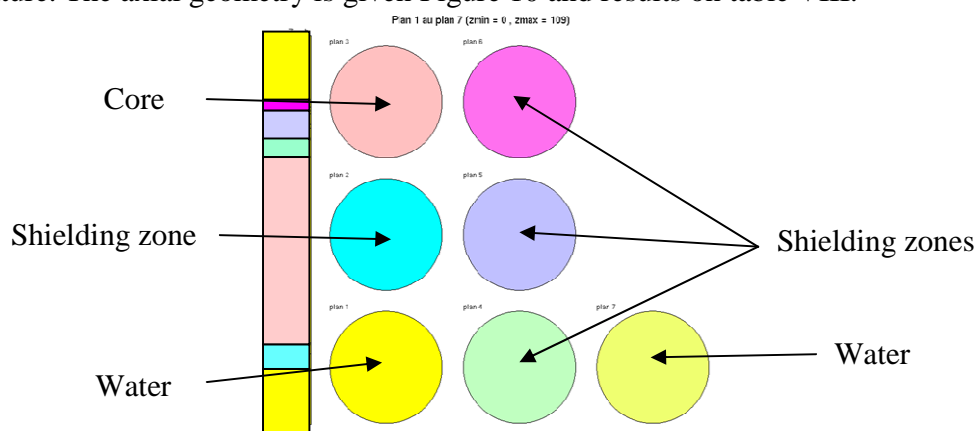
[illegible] The axial geometry is given Figure 10 and results on table VIII.

Plan 1 au plan 7 (zmin = 0 , zmax = 109)

plan 3

plan 6

Core

plan 2

plan 5

Shielding zone

Shielding zones

plan 1

plan 4

plan 7

Water

Water